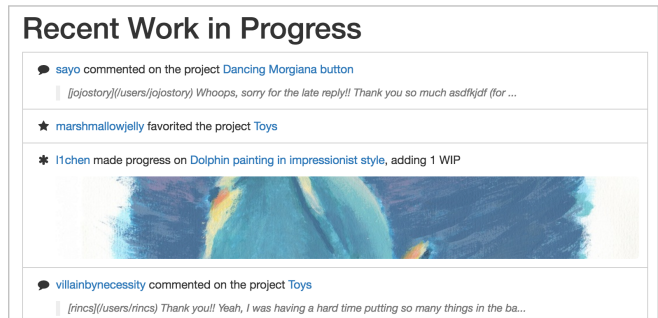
Recent Work in Progress

sayo commented on the project Dancing Morgiana button

[jojostory](/users/jojostory) Whoops, sorry for the late reply!! Thank you so much asdfkjdf (for ...

marshmallowjelly favorited the project Toys

l1chen made progress on Dolphin painting in impressionist style, adding 1 WIP

villainbynecessity commented on the project Toys

[rincs](/users/rincs) Thank you!! Yeah, I was having a hard time putting so many things in the ba...